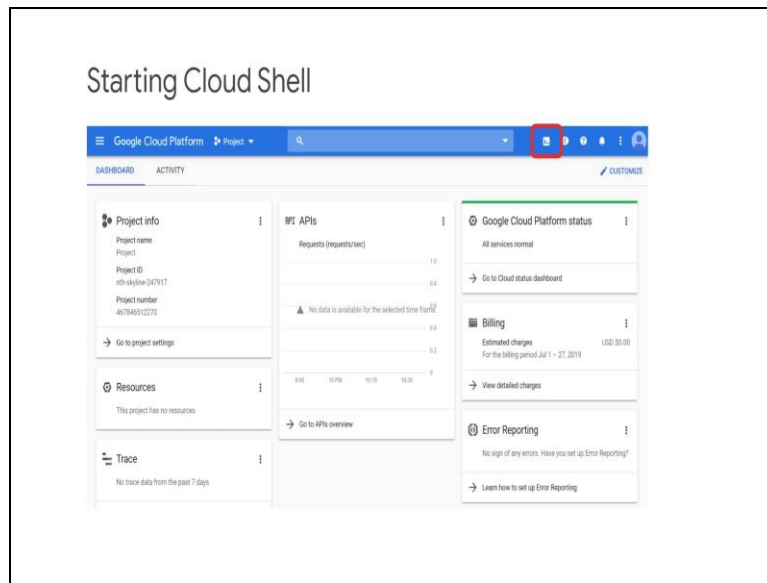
Starting Cloud Shell

Google Cloud Platform Project

DASHBOARD ACTIVITY CUSTOMIZE

Project info
Project name
Project
Project ID
nth-skyline-247917
Project number
467846512270
→ Go to project settings

Resources
This project has no resources

Trace
No trace data from the past 7 days

APIs
Requests (requests/sec)
1.0
0.8
0.6
0.4
0.2
0
No data is available for the selected time frame.
9:45 10 PM 10:15 10:30
→ Go to APIs overview

Google Cloud Platform status
All services normal
→ Go to Cloud status dashboard

Billing
Estimated charges USD $0.00
For the billing period Jul 1 – 27, 2019
→ View detailed charges

Error Reporting
No sign of any errors. Have you set up Error Reporting?
→ Learn how to set up Error Reporting